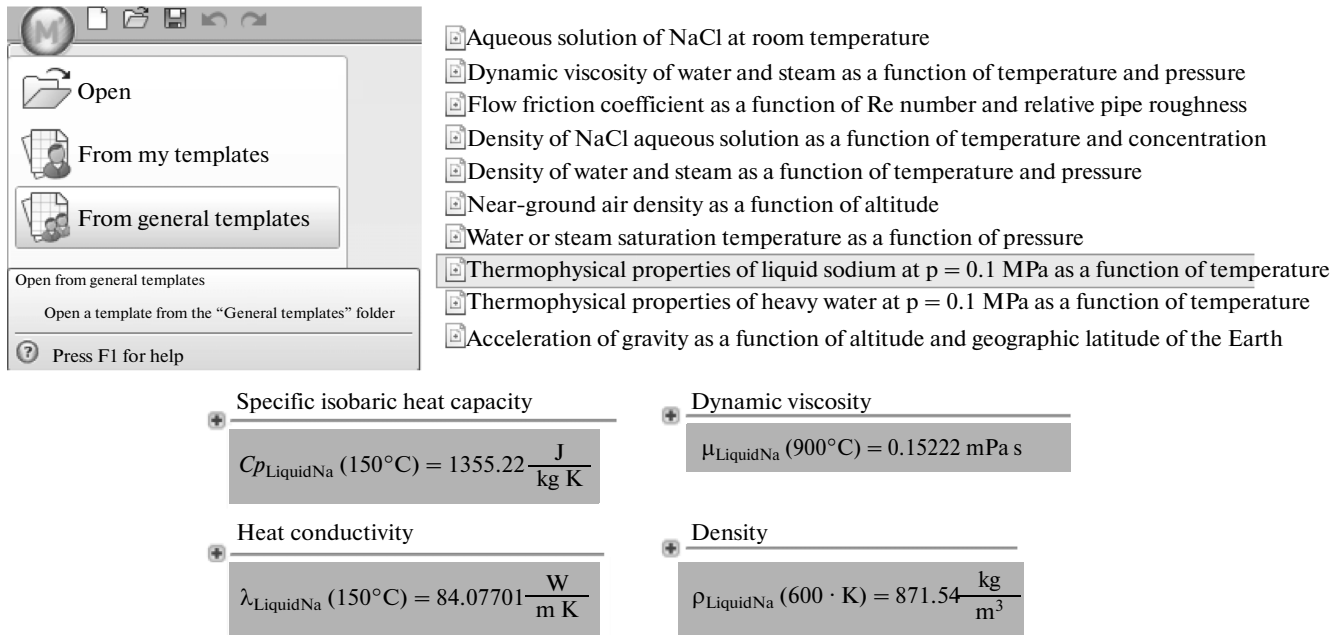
Open

From my templates

From general templates

Open from general templates

Open a template from the "General templates" folder

Press F1 for help

Aqueous solution of NaCl at room temperature
Dynamic viscosity of water and steam as a function of temperature and pressure
Flow friction coefficient as a function of Re number and relative pipe roughness
Density of NaCl aqueous solution as a function of temperature and concentration
Density of water and steam as a function of temperature and pressure
Near-ground air density as a function of altitude
Water or steam saturation temperature as a function of pressure
Thermophysical properties of liquid sodium at p = 0.1 MPa as a function of temperature
Thermophysical properties of heavy water at p = 0.1 MPa as a function of temperature
Acceleration of gravity as a function of altitude and geographic latitude of the Earth

Specific isobaric heat capacity

$Cp_{LiquidNa}(150°C) = 1355.22 \frac{J}{kg\ K}$

Dynamic viscosity

$\mu_{LiquidNa}(900°C) = 0.15222\ mPa\ s$

Heat conductivity

$\lambda_{LiquidNa}(150°C) = 84.07701 \frac{W}{m\ K}$

Density

$\rho_{LiquidNa}(600 \cdot K) = 871.54 \frac{kg}{m^3}$